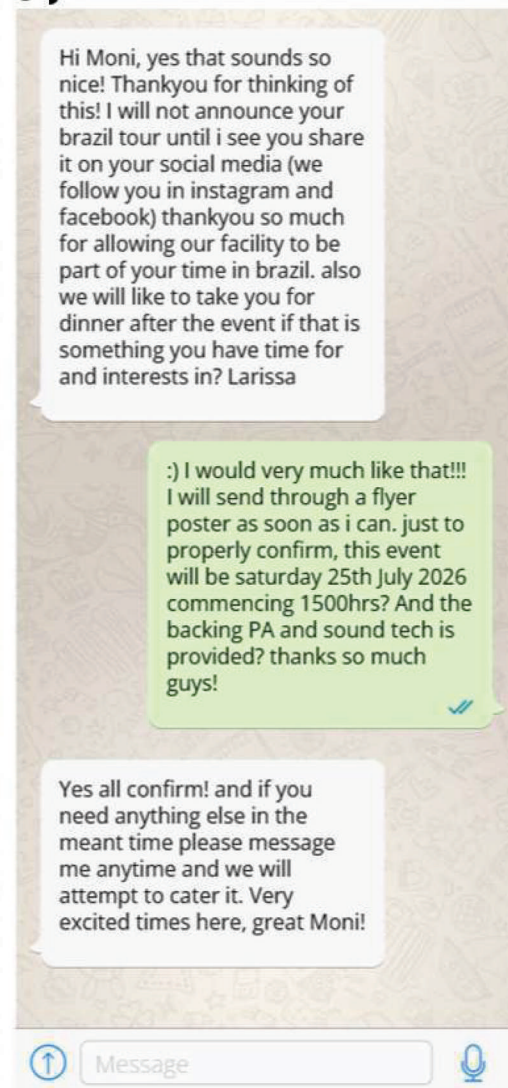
Hi Moni, yes that sounds so nice! Thankyou for thinking of this! I will not announce your brazil tour until i see you share it on your social media (we follow you in instagram and facebook) thankyou so much for allowing our facility to be part of your time in brazil. also we will like to take you for dinner after the event if that is something you have time for and interests in? Larissa

:) I would very much like that!!! I will send through a flyer poster as soon as i can. just to properly confirm, this event will be saturday 25th July 2026 commencing 1500hrs? And the backing PA and sound tech is provided? thanks so much guys!

Yes all confirm! and if you need anything else in the meant time please message me anytime and we will attempt to cater it. Very excited times here, great Moni!

Message